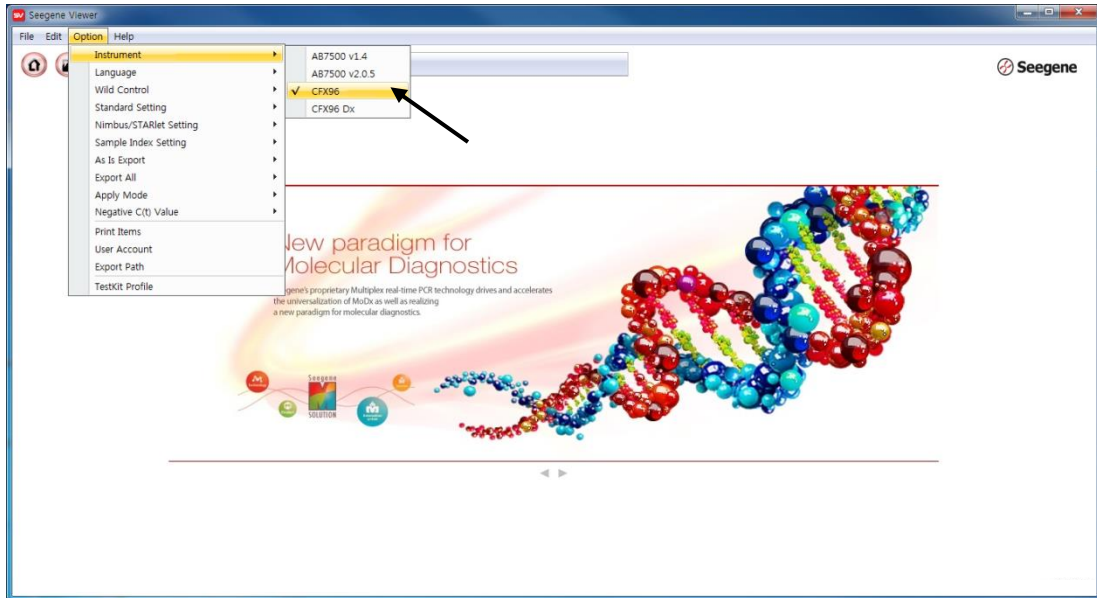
Seegene Viewer

File Edit Option Help

Instrument
Language
Wild Control
Standard Setting
Nimbus/STARlet Setting
Sample Index Setting
As Is Export
Export All
Apply Mode
Negative C(t) Value
Print Items
User Account
Export Path
TestKit Profile

AB7500 v1.4
AB7500 v2.0.5
✓ CFX96
CFX96 Dx

Seegene

New paradigm for Molecular Diagnostics

Seegene's proprietary Multiplex real-time PCR technology drives and accelerates the universalization of MoDx as well as realizing a new paradigm for molecular diagnostics

Seegene
SOLUTION